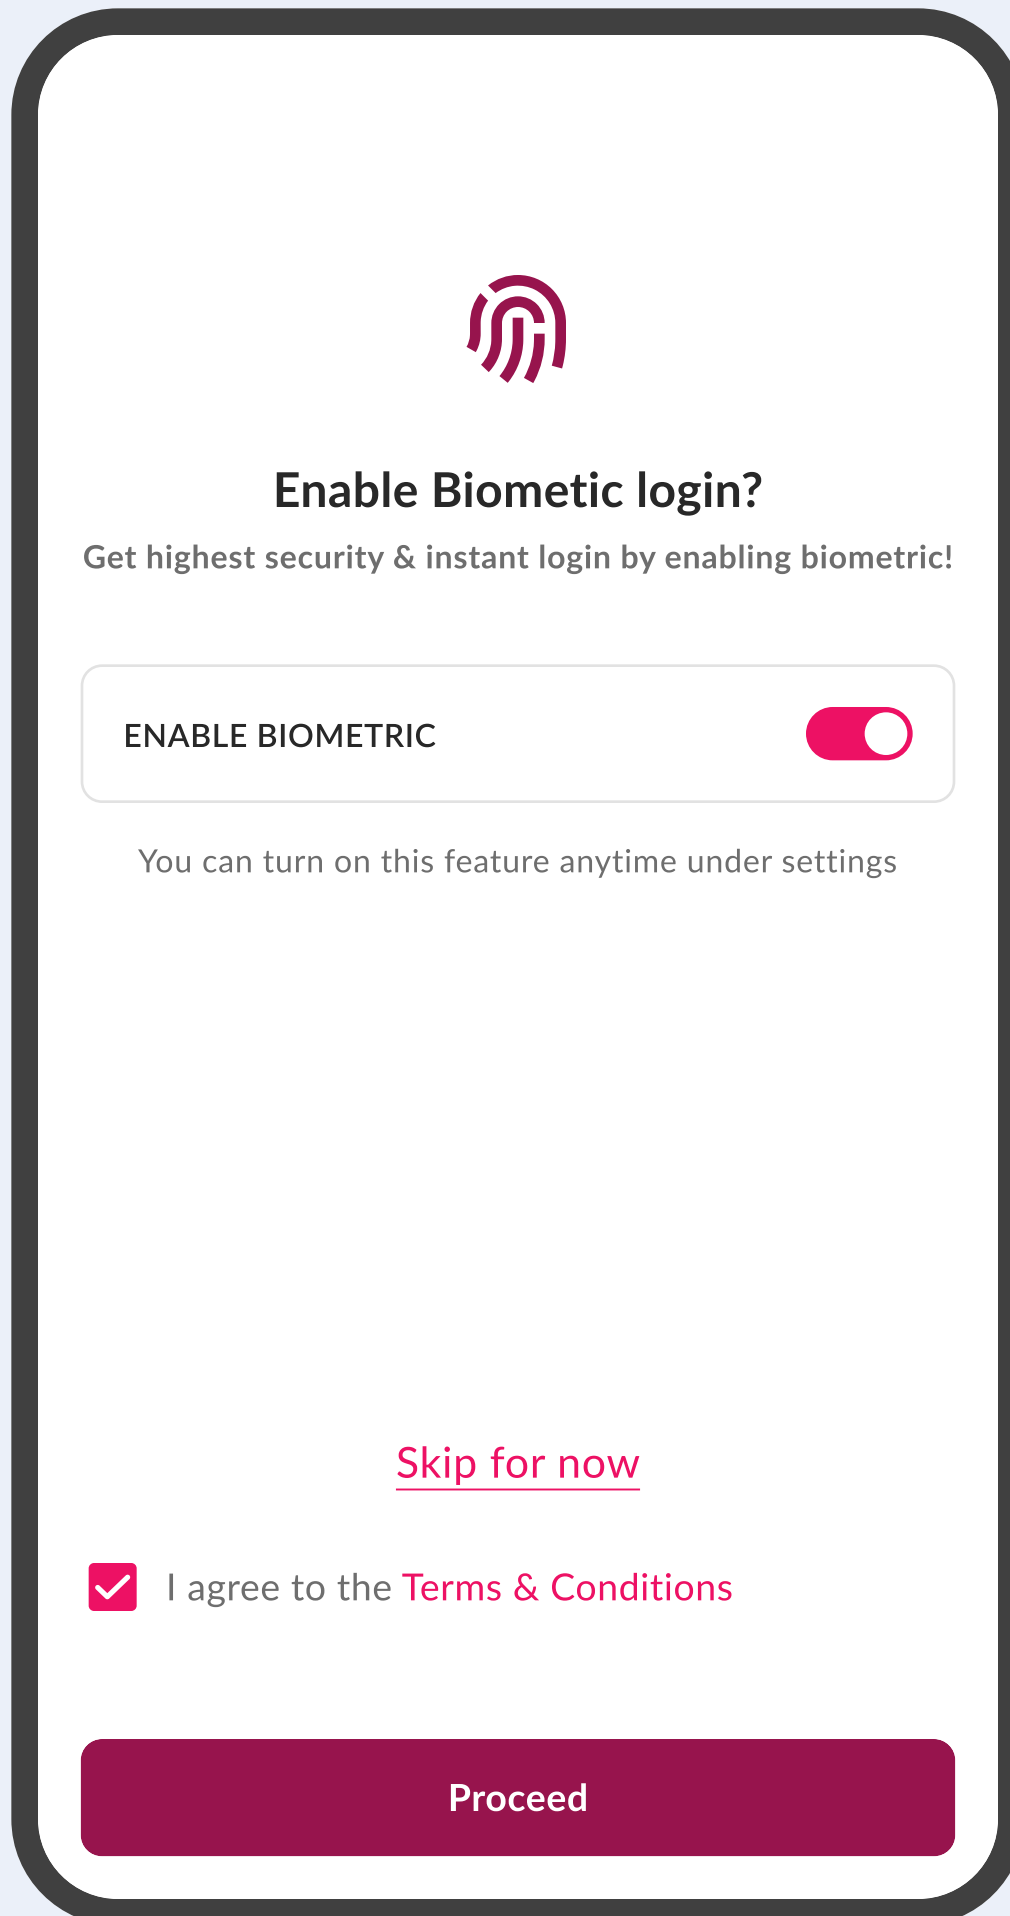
Enable Biometic login?

Get highest security & instant login by enabling biometric!

ENABLE BIOMETRIC

You can turn on this feature anytime under settings

Skip for now

I agree to the Terms & Conditions

Proceed